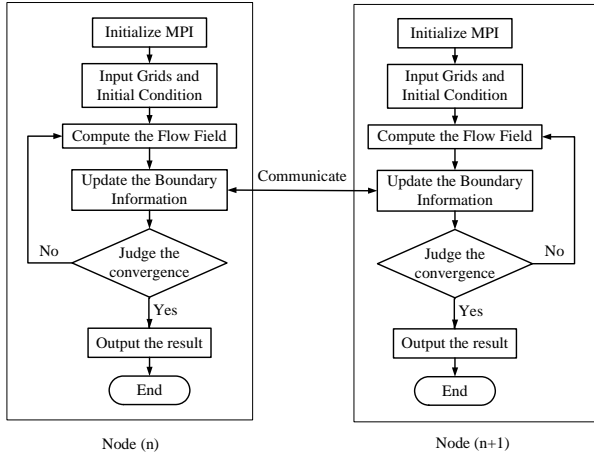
Initialize MPI

Input Grids and Initial Condition

Compute the Flow Field

Update the Boundary Information

Judge the convergence

No

Yes

Output the result

End

Node (n)

Communicate

Initialize MPI

Input Grids and Initial Condition

Compute the Flow Field

Update the Boundary Information

Judge the convergence

No

Yes

Output the result

End

Node (n+1)